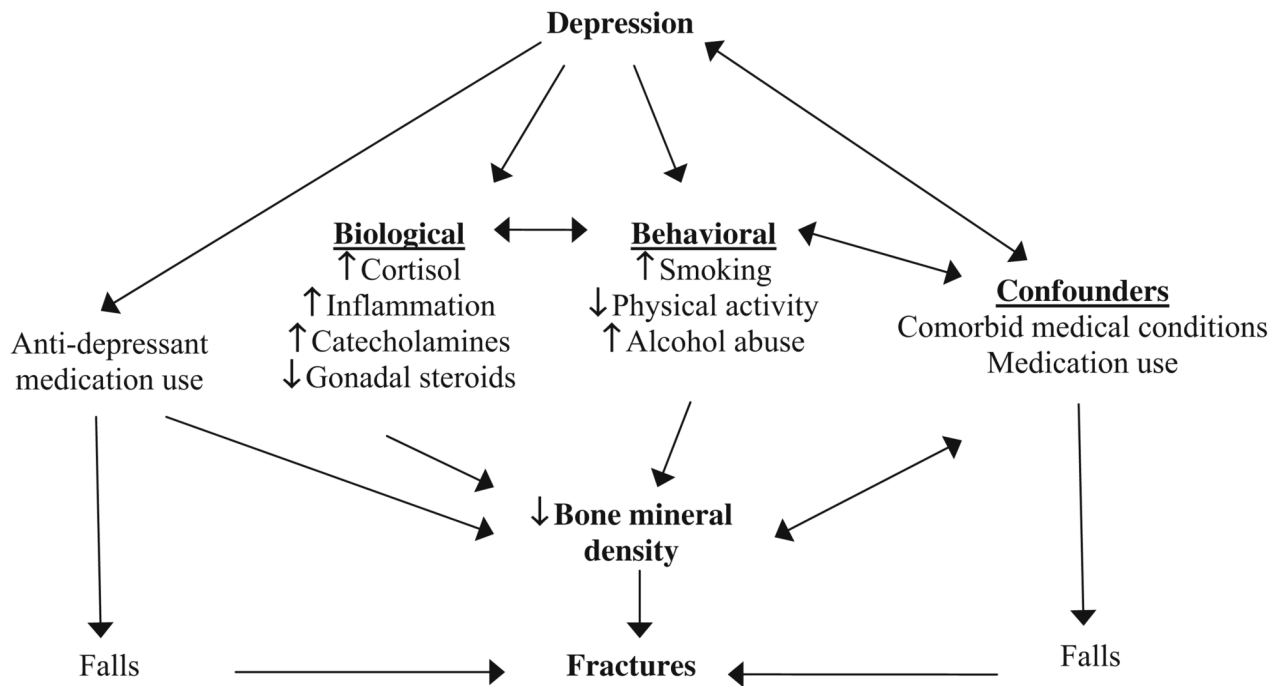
Depression

Biological
↑Cortisol
↑Inflammation
↑Catecholamines
↓Gonadal steroids

Behavioral
↑Smoking
↓Physical activity
↑Alcohol abuse

Confounders
Comorbid medical conditions
Medication use

Anti-depressant medication use

↓Bone mineral density

Falls

Fractures

Falls